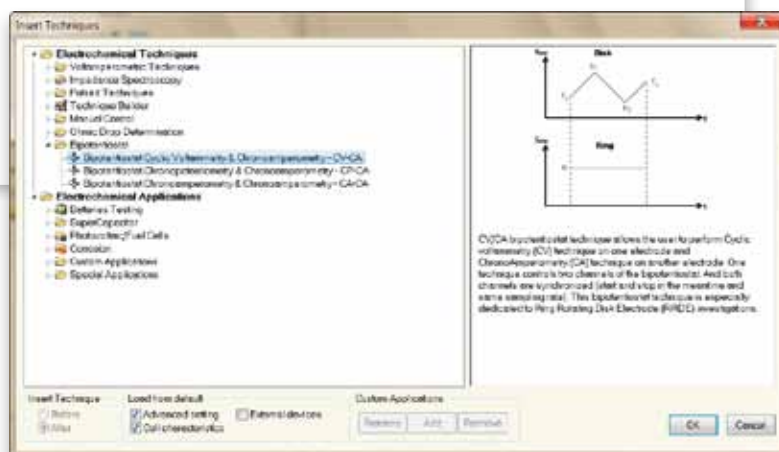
Insert Techniques

Electrochemical Techniques
Voltamperometric Techniques
Impedance Spectroscopy
Pulsed Techniques
Technique Builder
Manual Control
Ohmic Drop Determination
Bipotentiostat
Bipotentiostat Cyclic Voltammetry & Chronoamperometry - CV-CA
Bipotentiostat Chronopotentiometry & Chronoamperometry - CP-CA
Bipotentiostat Chronoamperometry & Chronoamperometry - CA-CA
Electrochemical Applications
Batteries Testing
SuperCapacitor
Photovoltaic/Fuel Cells
Corrosion
Custom Applications
Special Applications

Disk
Ring

CV/CA bipotentiostat technique allows the user to perform Cyclic voltammetry (CV) technique on one electrode and Chronoamperometry (CA) technique on another electrode. One technique controls two channels of the bipotentiostat. And both channels are synchronized (start and stop in the meantime and same sampling rate). This Bipotentiostat technique is especially dedicated to Ring Rotating Disk Electrode (RRDE) investigations.

Insert Technique
Before
After
Load from default
Advanced setting
Cell characteristics
External devices
Custom Applications
Rename
Add
Remove
OK
Cancel